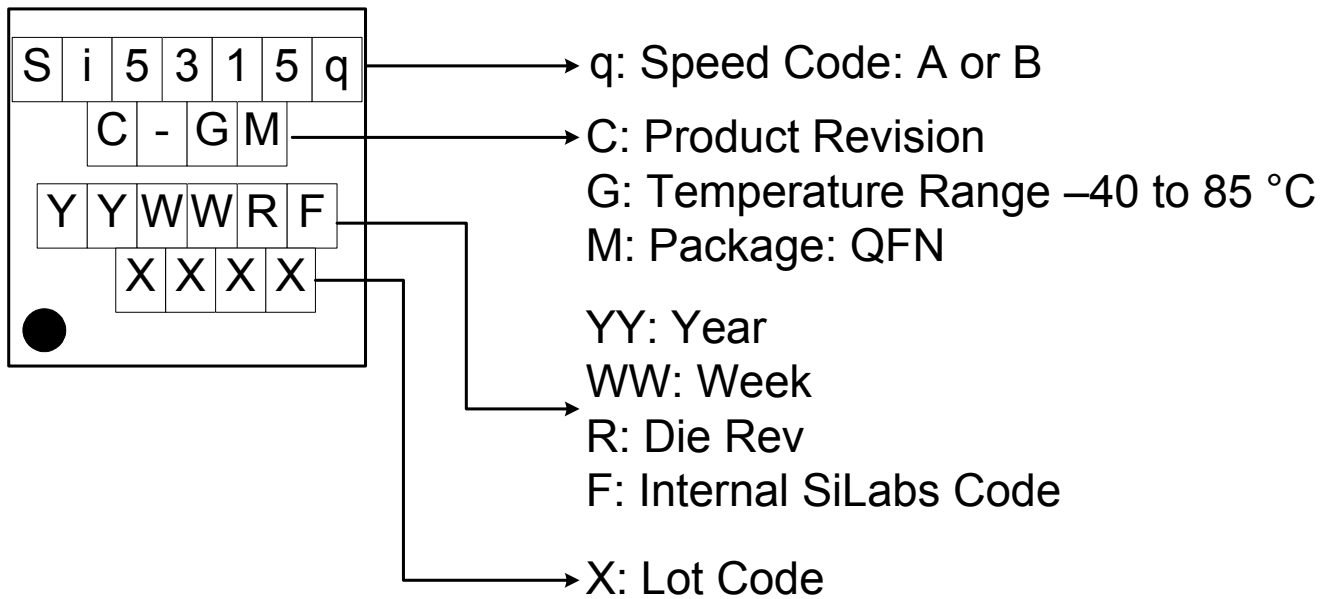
| S | i | 5 | 3 | 1 | 5 | q |
|---|---|---|---|---|---|---|

| C | - | G | M |
|---|---|---|---|

| Y | Y | W | W | R | F |
|---|---|---|---|---|---|

| X | X | X | X |
|---|---|---|---|

q: Speed Code: A or B

C: Product Revision
G: Temperature Range –40 to 85 °C
M: Package: QFN

YY: Year
WW: Week
R: Die Rev
F: Internal SiLabs Code

X: Lot Code